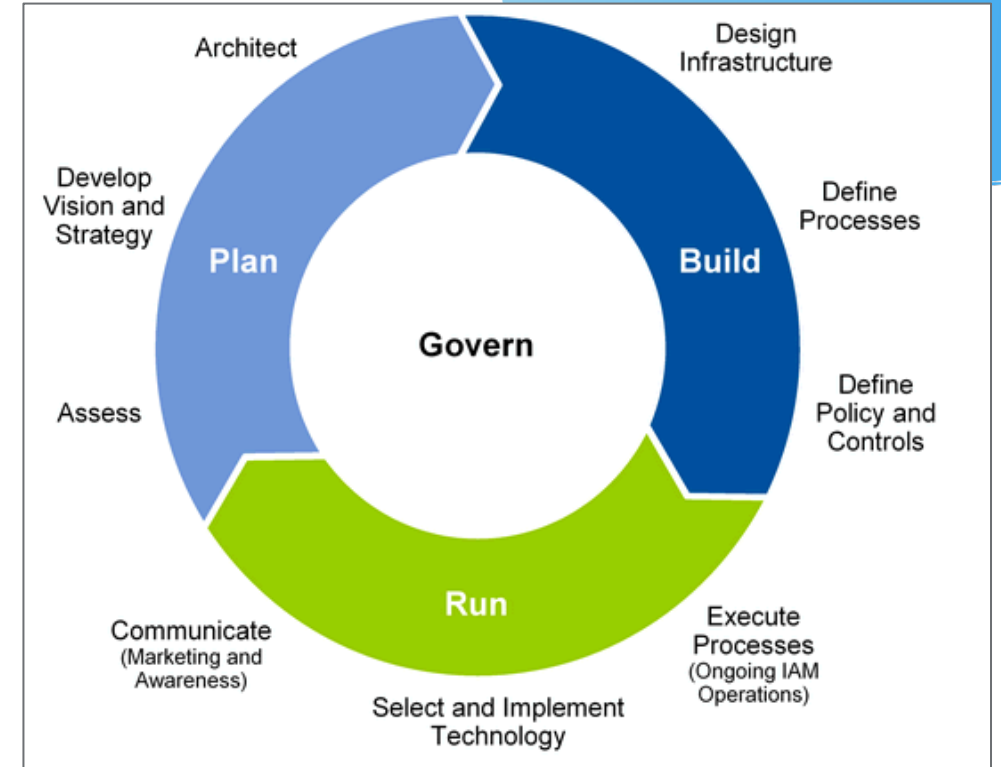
Architect

Design Infrastructure

Develop Vision and Strategy

Define Processes

Plan

Build

Govern

Assess

Define Policy and Controls

Run

Communicate (Marketing and Awareness)

Execute Processes (Ongoing IAM Operations)

Select and Implement Technology